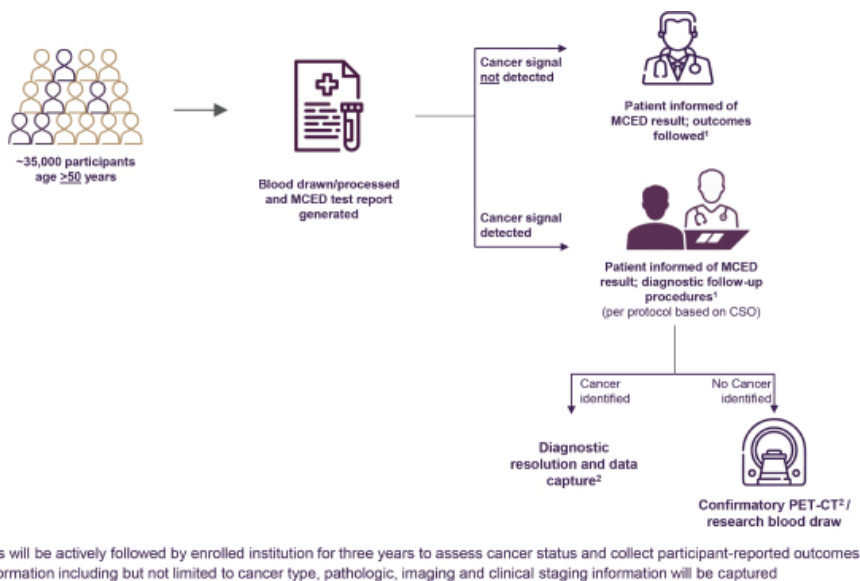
~35,000 participants age $\geq$50 years

Blood drawn/processed and MCED test report generated

Cancer signal not detected

Patient informed of MCED result; outcomes followed¹

Cancer signal detected

Patient informed of MCED result; diagnostic follow-up procedures¹ (per protocol based on CSO)

Cancer identified

No Cancer identified

Diagnostic resolution and data capture²

Confirmatory PET-CT² / research blood draw

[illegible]s will be actively followed by enrolled institution for three years to assess cancer status and collect participant-reported outcomes
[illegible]ormation including but not limited to cancer type, pathologic, imaging and clinical staging information will be captured